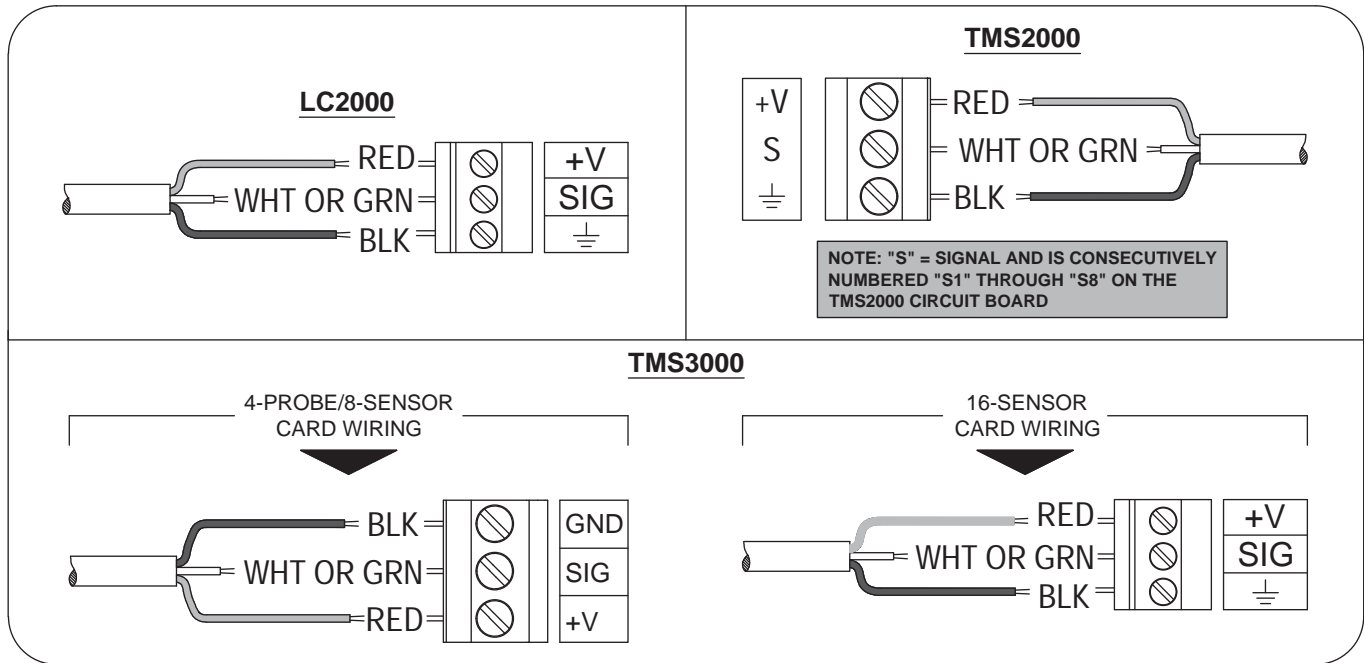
LC2000

RED
WHT OR GRN
BLK

+V
SIG
$\perp$

TMS2000

+V
S
$\perp$

RED
WHT OR GRN
BLK

NOTE: "S" = SIGNAL AND IS CONSECUTIVELY NUMBERED "S1" THROUGH "S8" ON THE TMS2000 CIRCUIT BOARD

TMS3000

4-PROBE/8-SENSOR CARD WIRING

BLK
WHT OR GRN
RED

GND
SIG
+V

16-SENSOR CARD WIRING

RED
WHT OR GRN
BLK

+V
SIG
$\perp$